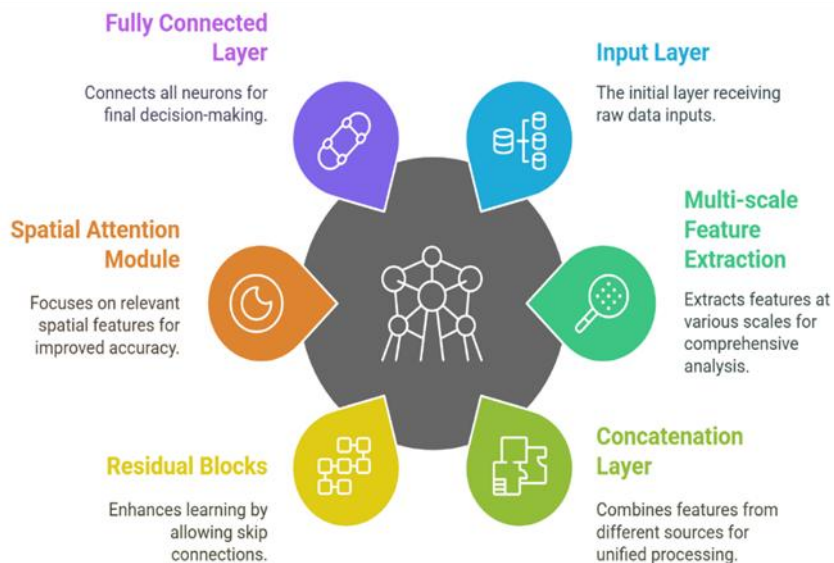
Fully Connected Layer

Connects all neurons for final decision-making.

Input Layer

The initial layer receiving raw data inputs.

Spatial Attention Module

Focuses on relevant spatial features for improved accuracy.

Multi-scale Feature Extraction

Extracts features at various scales for comprehensive analysis.

Residual Blocks

Enhances learning by allowing skip connections.

Concatenation Layer

Combines features from different sources for unified processing.